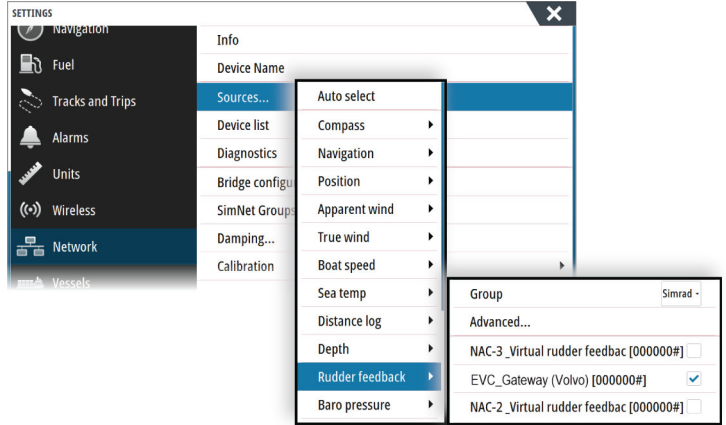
SETTINGS

Navigation
Fuel
Tracks and Trips
Alarms
Units
Wireless
Network
Vessels

Info
Device Name
Sources...
Device list
Diagnostics
Bridge configu
SimNet Groups
Damping...
Calibration

Auto select
Compass
Navigation
Position
Apparent wind
True wind
Boat speed
Sea temp
Distance log
Depth
Rudder feedback
Baro pressure

Group
Simrad
Advanced...
NAC-3 _Virtual rudder feedbac [000000#]
EVC_Gateway (Volvo) [000000#]
NAC-2 _Virtual rudder feedbac [000000#]